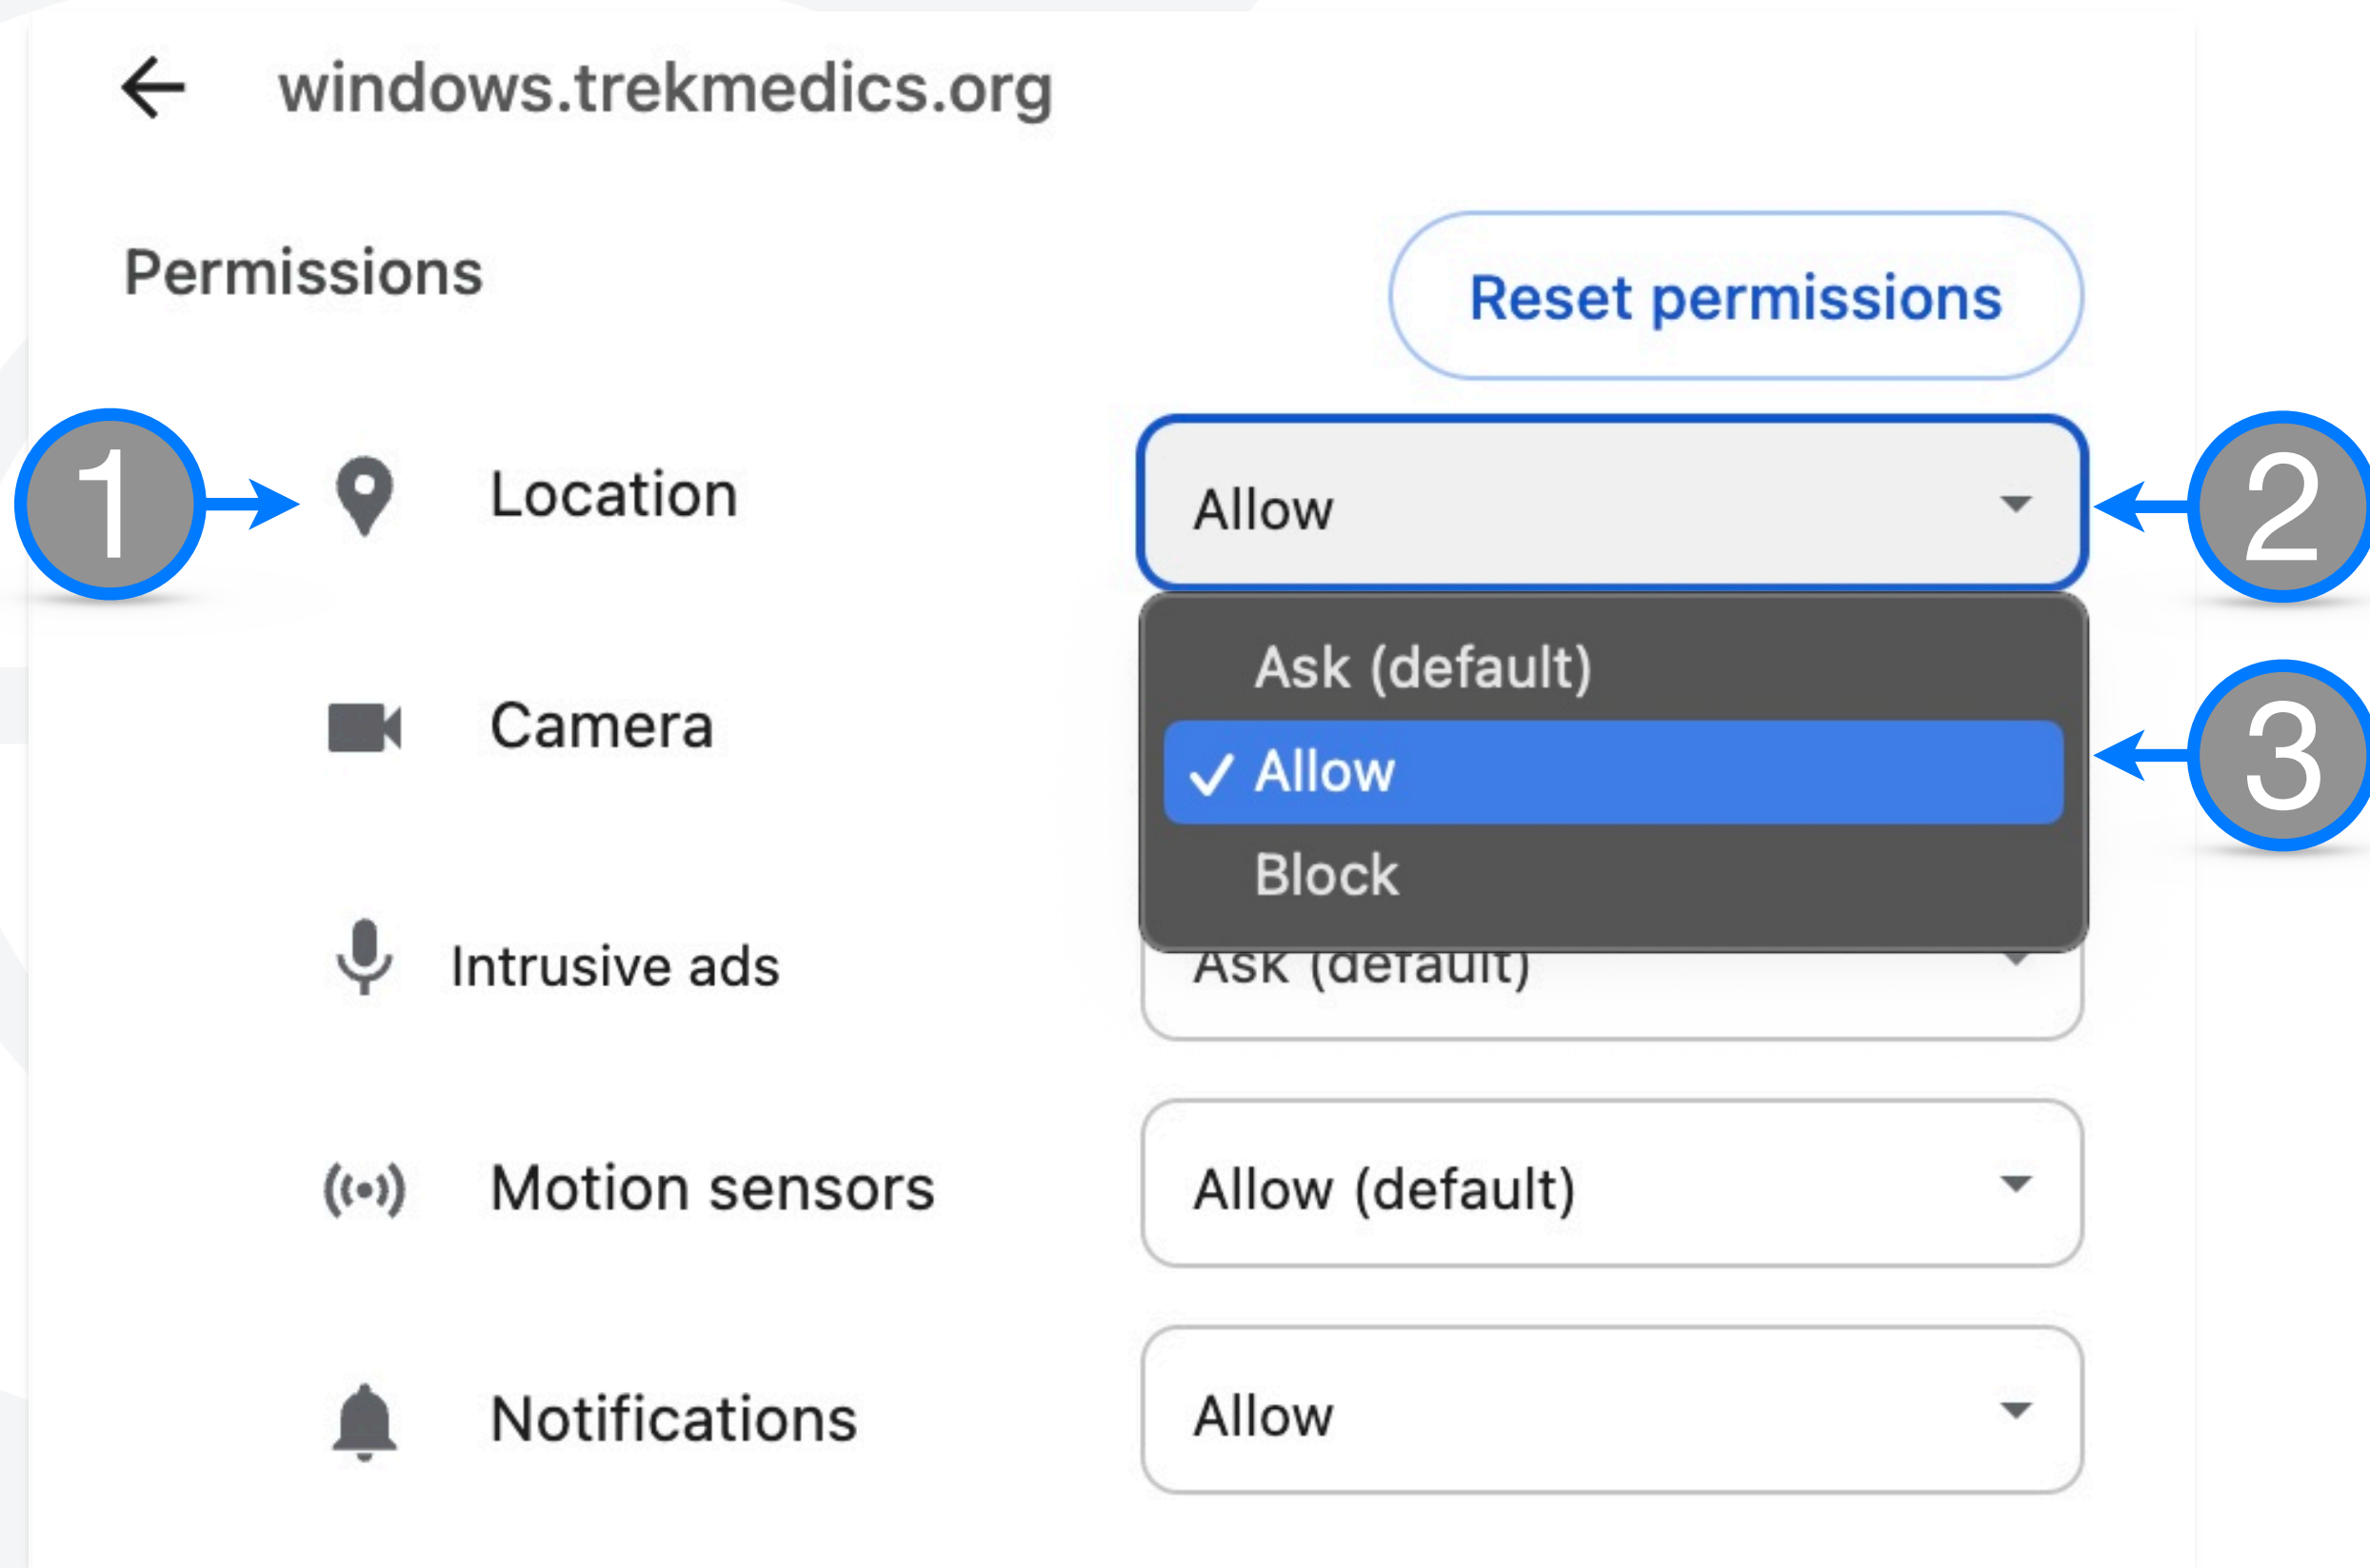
windows.trekmedics.org

Permissions

Reset permissions

1

Location

Allow

2

Ask (default)

✓ Allow

3

Block

Camera

Intrusive ads

Ask (default)

Motion sensors

Allow (default)

Notifications

Allow